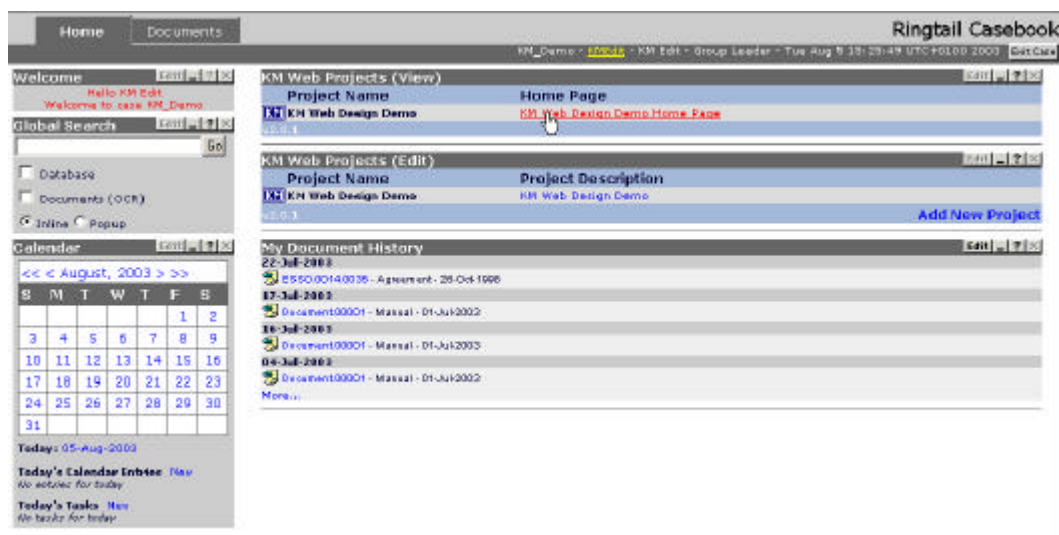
Home | Documents

Ringtail Casebook

KM_Demo - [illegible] - KM Edit - Group Leader - Tue Aug 5 18:25:49 UTC+0100 2003 Exit Case

Welcome Edit _ ? X

Hello KM Edit
Welcome to case KM_Demo

Global Search Edit _ ? X

Go

Database

Documents (OCR)

Inline Popup

Calendar Edit _ ? X

<< < August, 2003 > >>

| S | M | T | W | T | F | S |
|---|---|---|---|---|---|---|
| | | | | | 1 | 2 |
| 3 | 4 | 5 | 6 | 7 | 8 | 9 |
| 10 | 11 | 12 | 13 | 14 | 15 | 16 |
| 17 | 18 | 19 | 20 | 21 | 22 | 23 |
| 24 | 25 | 26 | 27 | 28 | 29 | 30 |
| 31 | | | | | | |

Today: 05-Aug-2003

Today's Calendar Entries New
No entries for today

Today's Tasks New
No tasks for today

KM Web Projects (View) Edit _ ? X

| Project Name | Home Page |
|---|---|
| KM Web Design Demo | KM Web Design Demo Home Page |

v2.0.1

KM Web Projects (Edit) Edit _ ? X

| Project Name | Project Description |
|---|---|
| KM Web Design Demo | KM Web Design Demo |

v2.0.1

Add New Project

My Document History Edit _ ? X

22-Jul-2003
ESSO0014.0035 - Agreement - 28-Oct-1998
17-Jul-2003
Document00001 - Manual - 01-Jul-2003
16-Jul-2003
Document00001 - Manual - 01-Jul-2003
04-Jul-2003
Document00001 - Manual - 01-Jul-2003
More...